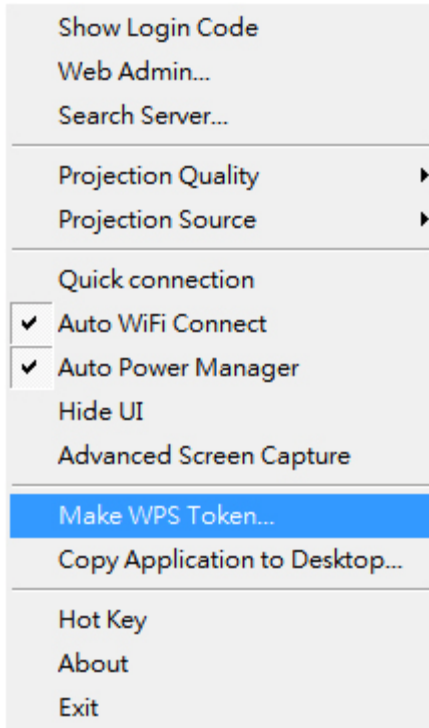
Show Login Code
Web Admin...
Search Server...

Projection Quality
Projection Source

Quick connection
✔ Auto WiFi Connect
✔ Auto Power Manager
Hide UI
Advanced Screen Capture

Make WPS Token...
Copy Application to Desktop...

Hot Key
About
Exit